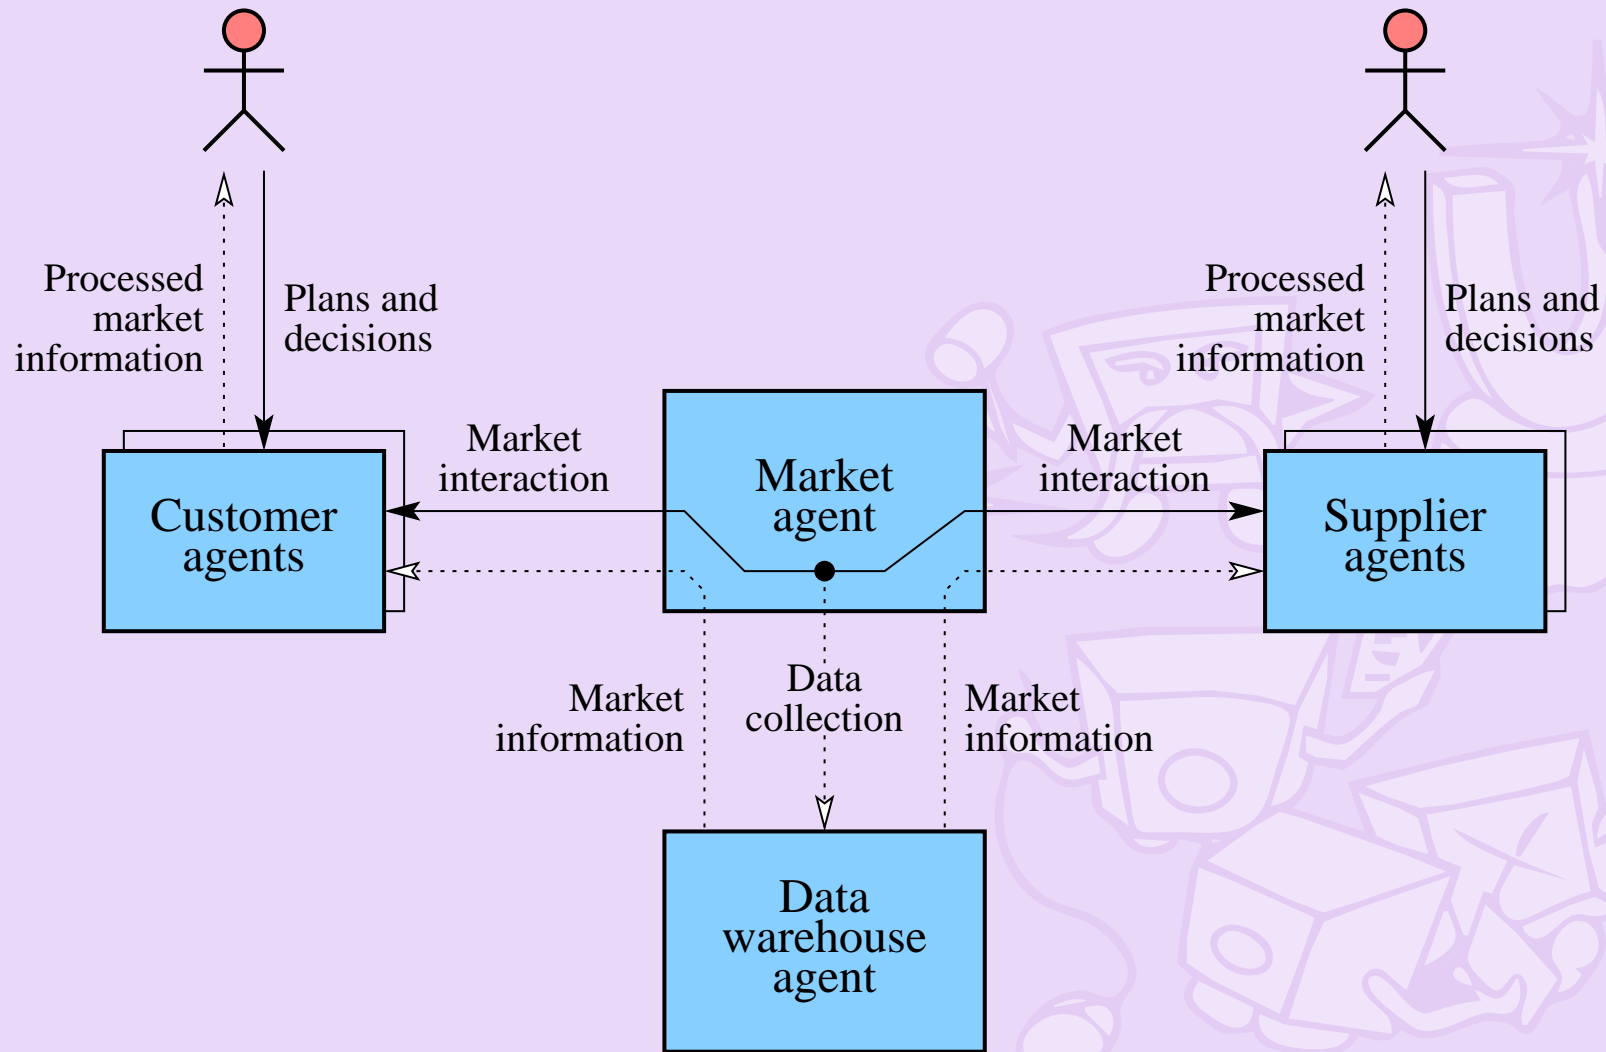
Processed market information

Plans and decisions

Processed market information

Plans and decisions

Market interaction

Market agent

Market interaction

Customer agents

Supplier agents

Market information

Data collection

Market information

Data warehouse agent